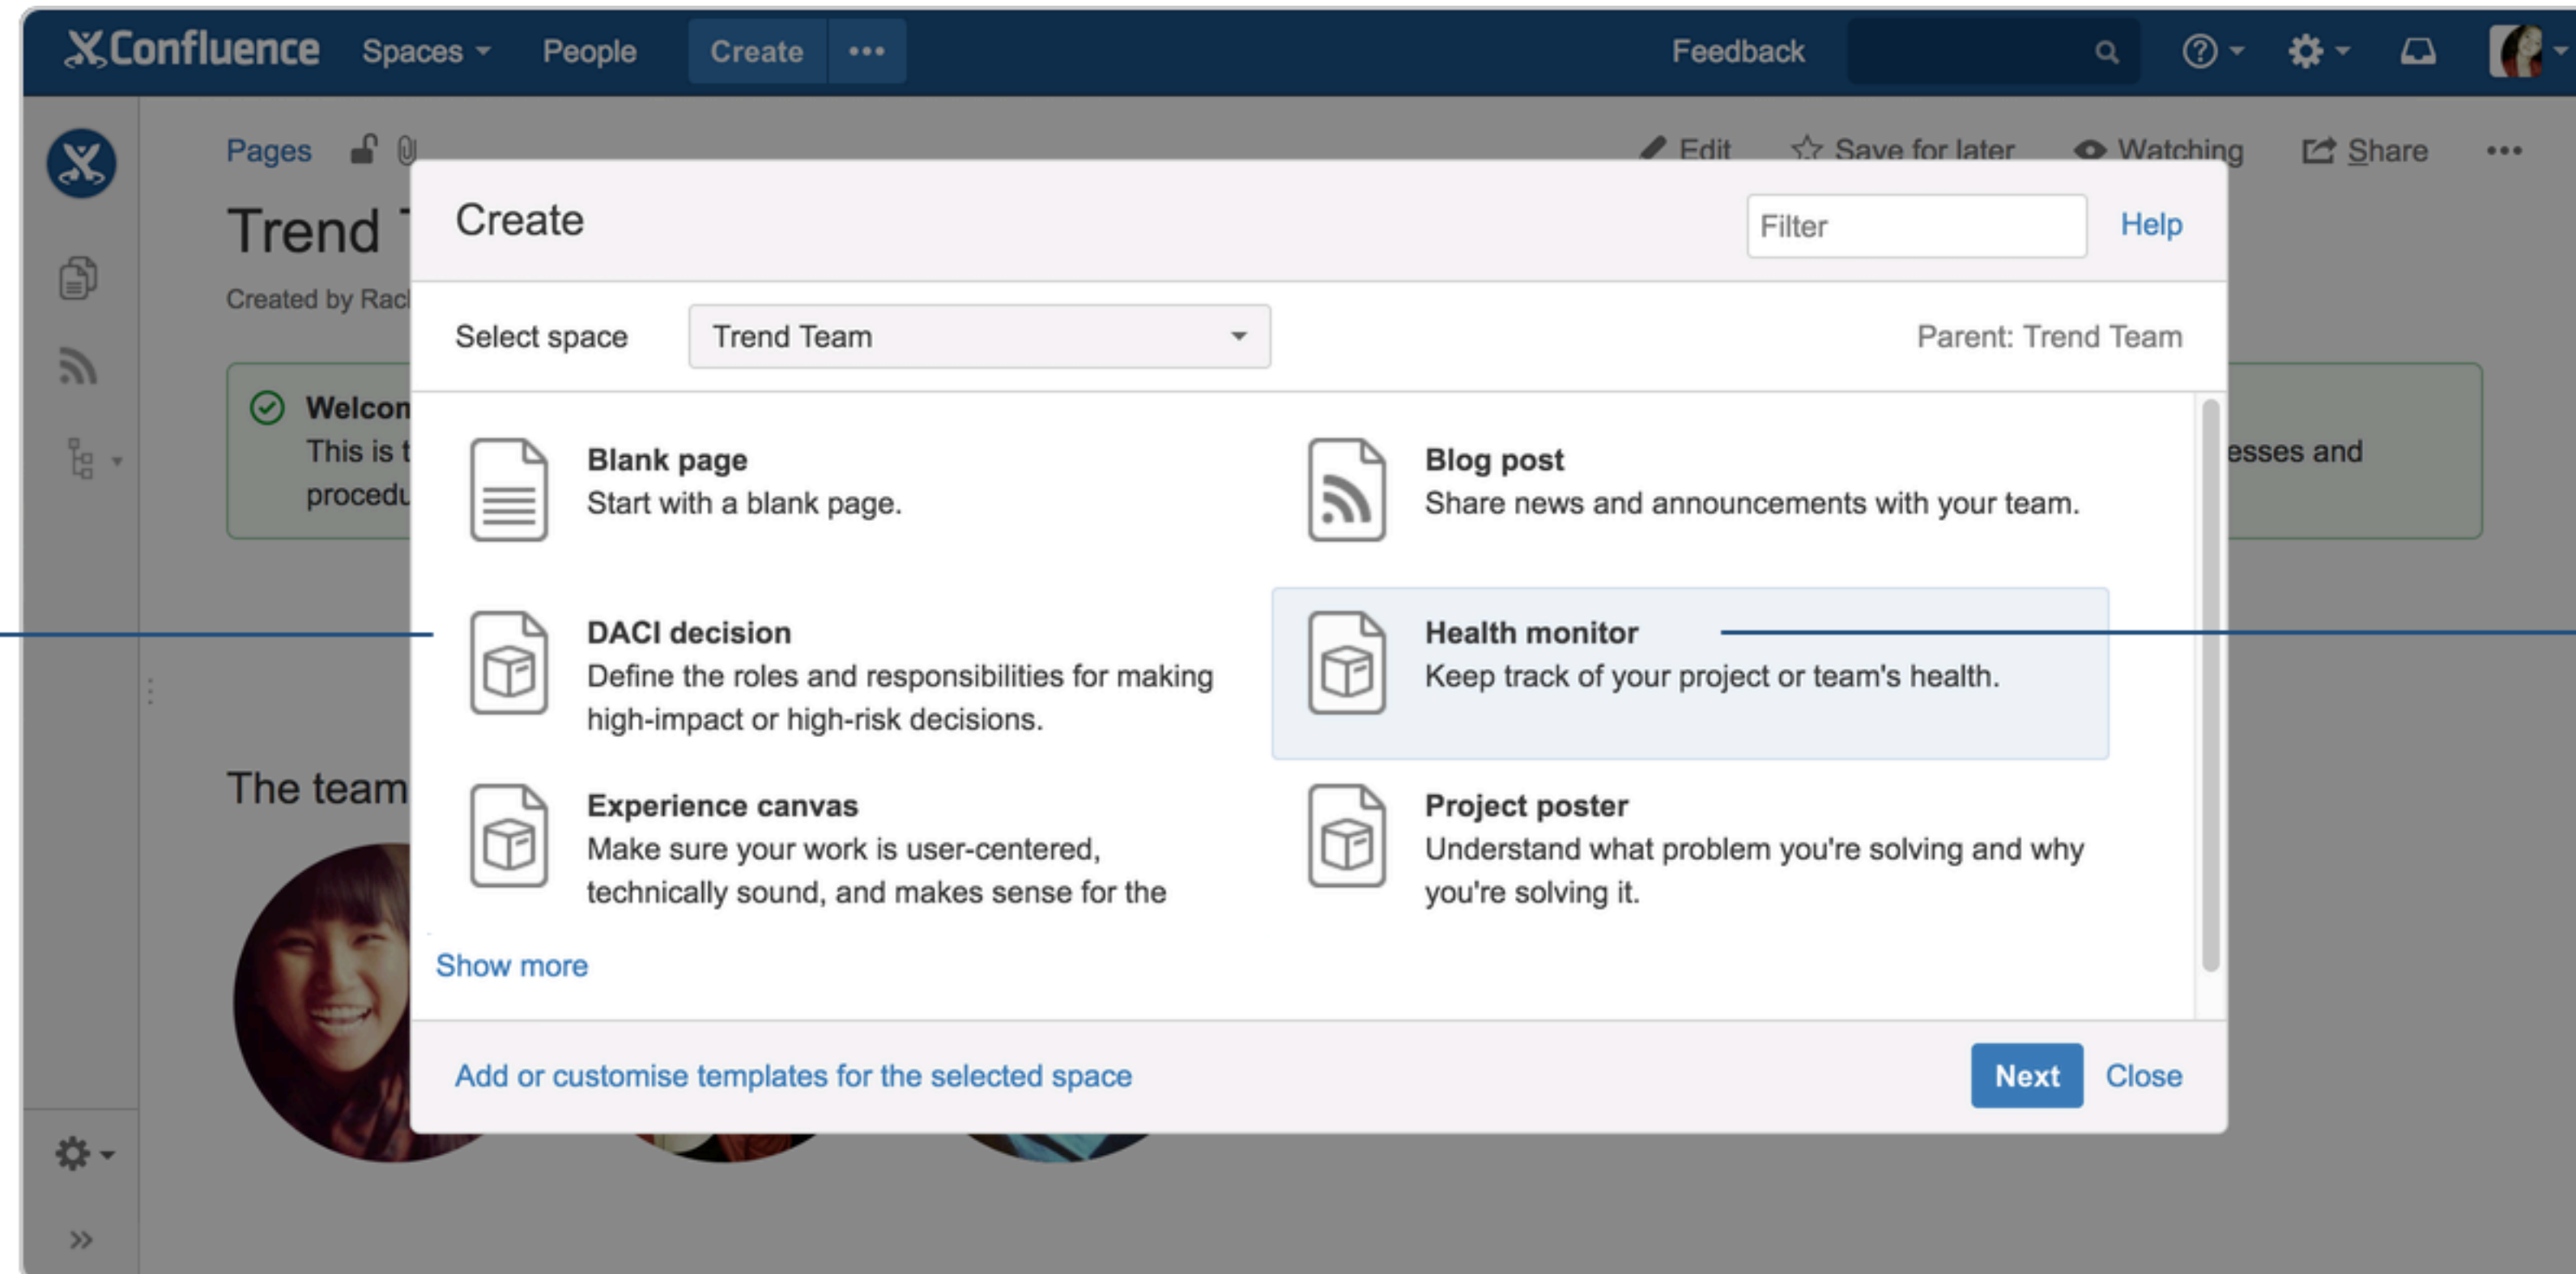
Confluence Spaces People Create ••• Feedback

Pages

Edit Save for later Watching Share •••

Trend T

Created by Rac

Welcon
This is t
procedu

esses and

The team

Create

Filter

Help

Select space

Trend Team

Parent: Trend Team

Blank page
Start with a blank page.

Blog post
Share news and announcements with your team.

DACI decision
Define the roles and responsibilities for making high-impact or high-risk decisions.

Health monitor
Keep track of your project or team's health.

Experience canvas
Make sure your work is user-centered, technically sound, and makes sense for the

Project poster
Understand what problem you're solving and why you're solving it.

Show more

Add or customise templates for the selected space

Next

Close